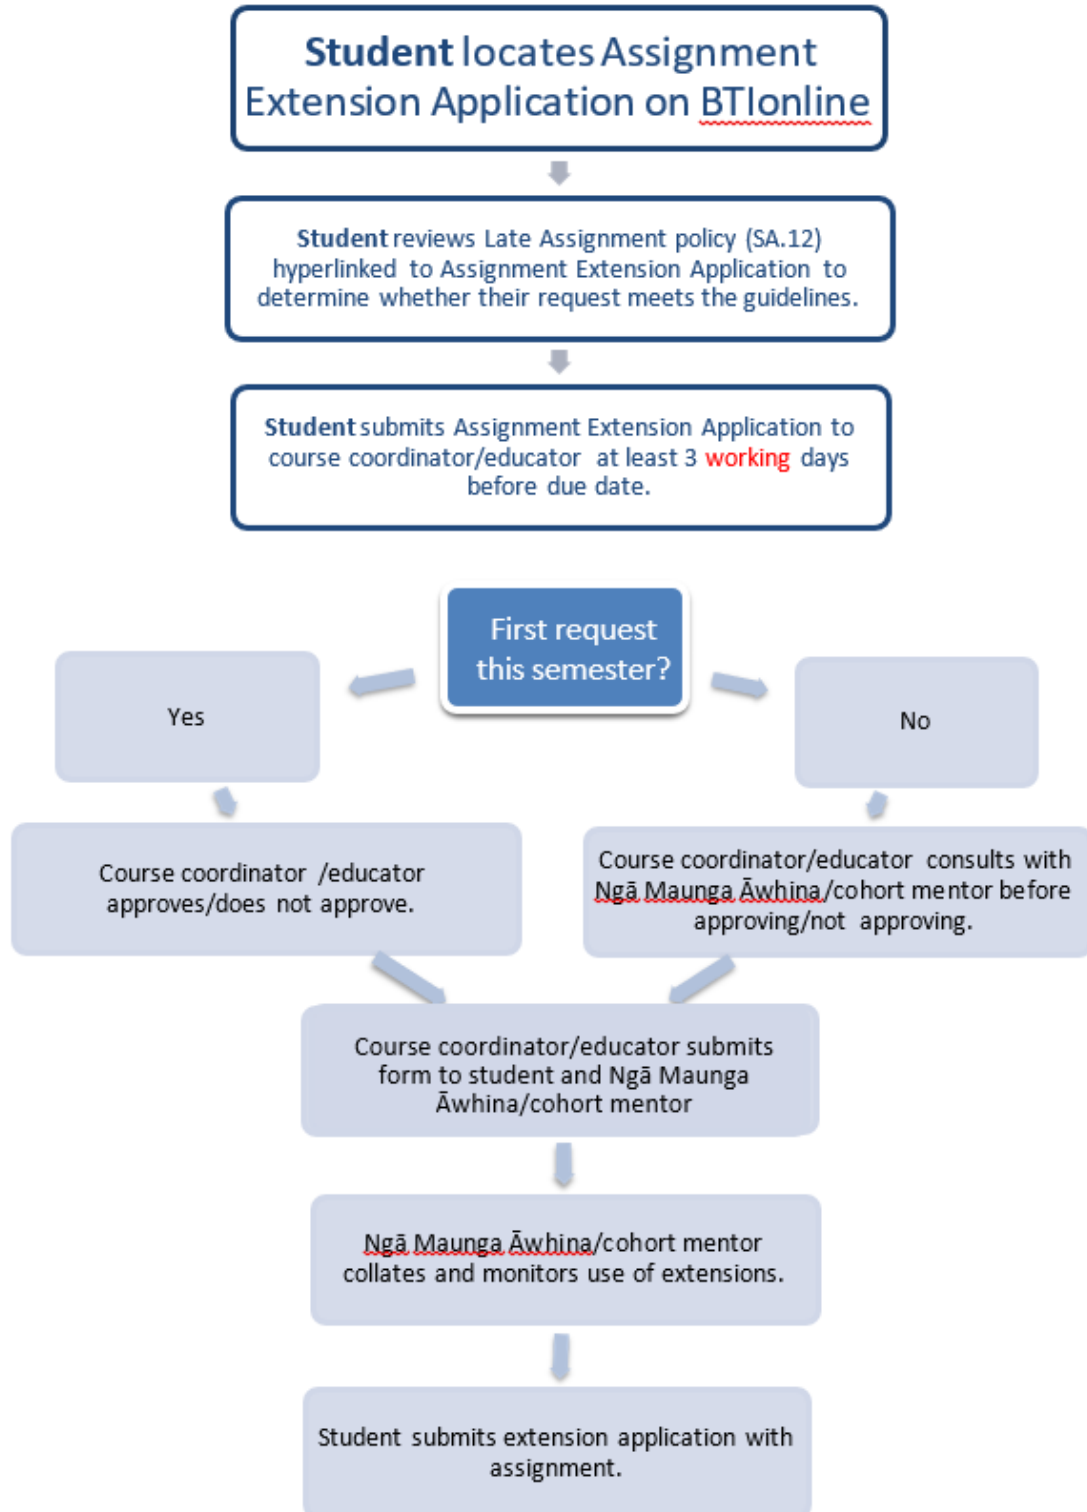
Student locates Assignment Extension Application on BTIonline

Student reviews Late Assignment policy (SA.12) hyperlinked to Assignment Extension Application to determine whether their request meets the guidelines.

Student submits Assignment Extension Application to course coordinator/educator at least 3 working days before due date.

First request this semester?

Yes

No

Course coordinator /educator approves/does not approve.

Course coordinator/educator consults with Ngā Maunga Āwhina/cohort mentor before approving/not approving.

Course coordinator/educator submits form to student and Ngā Maunga Āwhina/cohort mentor

Ngā Maunga Āwhina/cohort mentor collates and monitors use of extensions.

Student submits extension application with assignment.